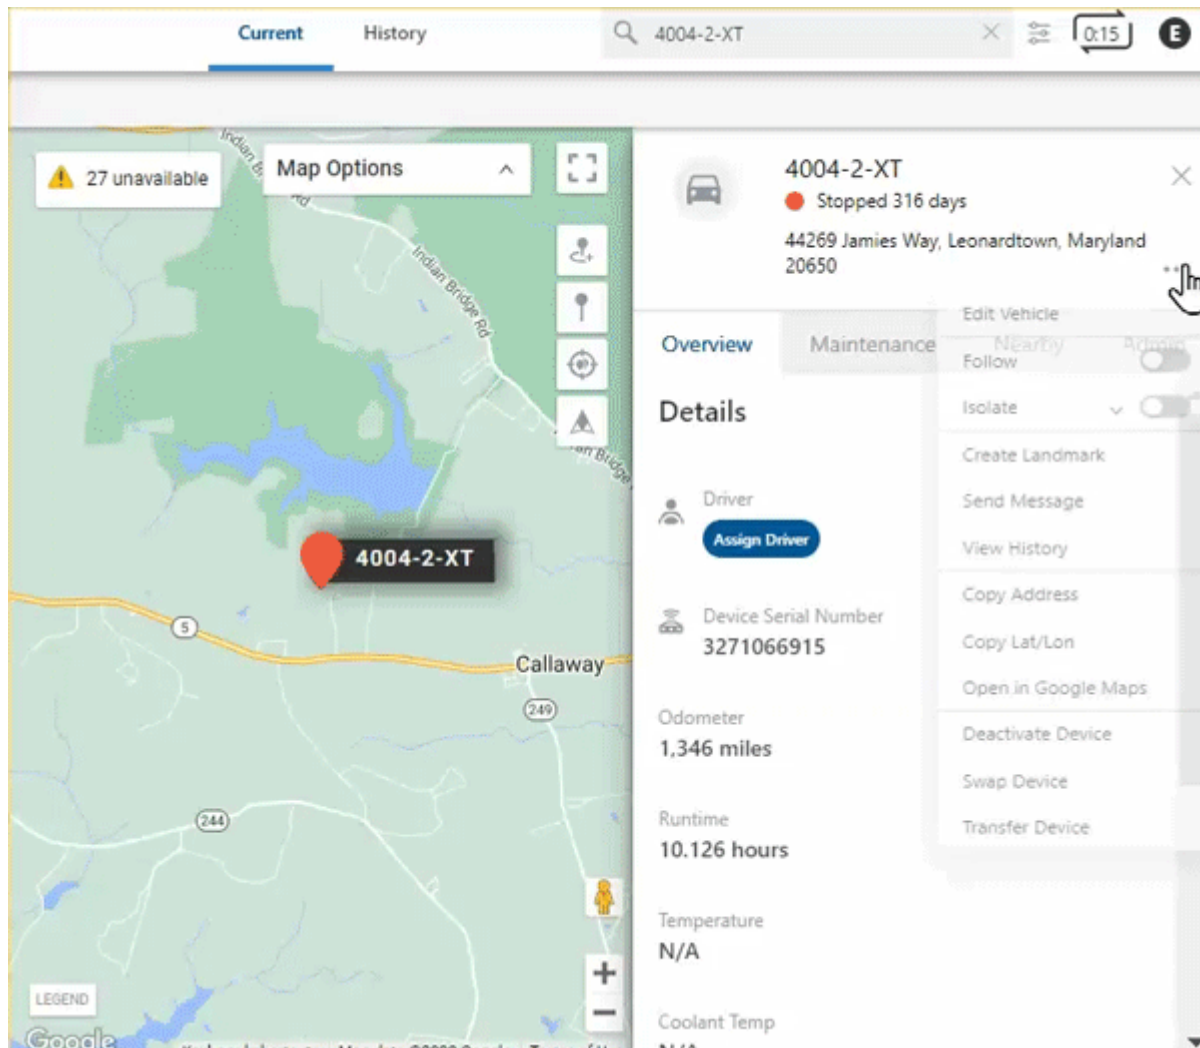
Current History

4004-2-XT

0:15

E

27 unavailable

Map Options

Indian Bridge Rd

4004-2-XT

5

Callaway

249

244

LEGEND

Google

4004-2-XT

Stopped 316 days

44269 Jamies Way, Leonardtown, Maryland 20650

Overview Maintenance Nearby Admin

Details

Driver

Assign Driver

Device Serial Number
3271066915

Odometer
1,346 miles

Runtime
10.126 hours

Temperature
N/A

Coolant Temp

Edit Vehicle

Follow

Isolate

Create Landmark

Send Message

View History

Copy Address

Copy Lat/Lon

Open in Google Maps

Deactivate Device

Swap Device

Transfer Device